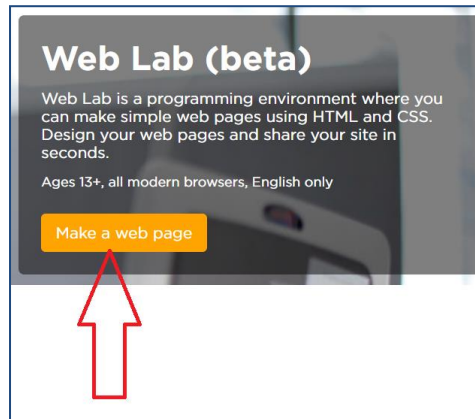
Web Lab (beta)

Web Lab is a programming environment where you can make simple web pages using HTML and CSS. Design your web pages and share your site in seconds.

Ages 13+, all modern browsers, English only

Make a web page